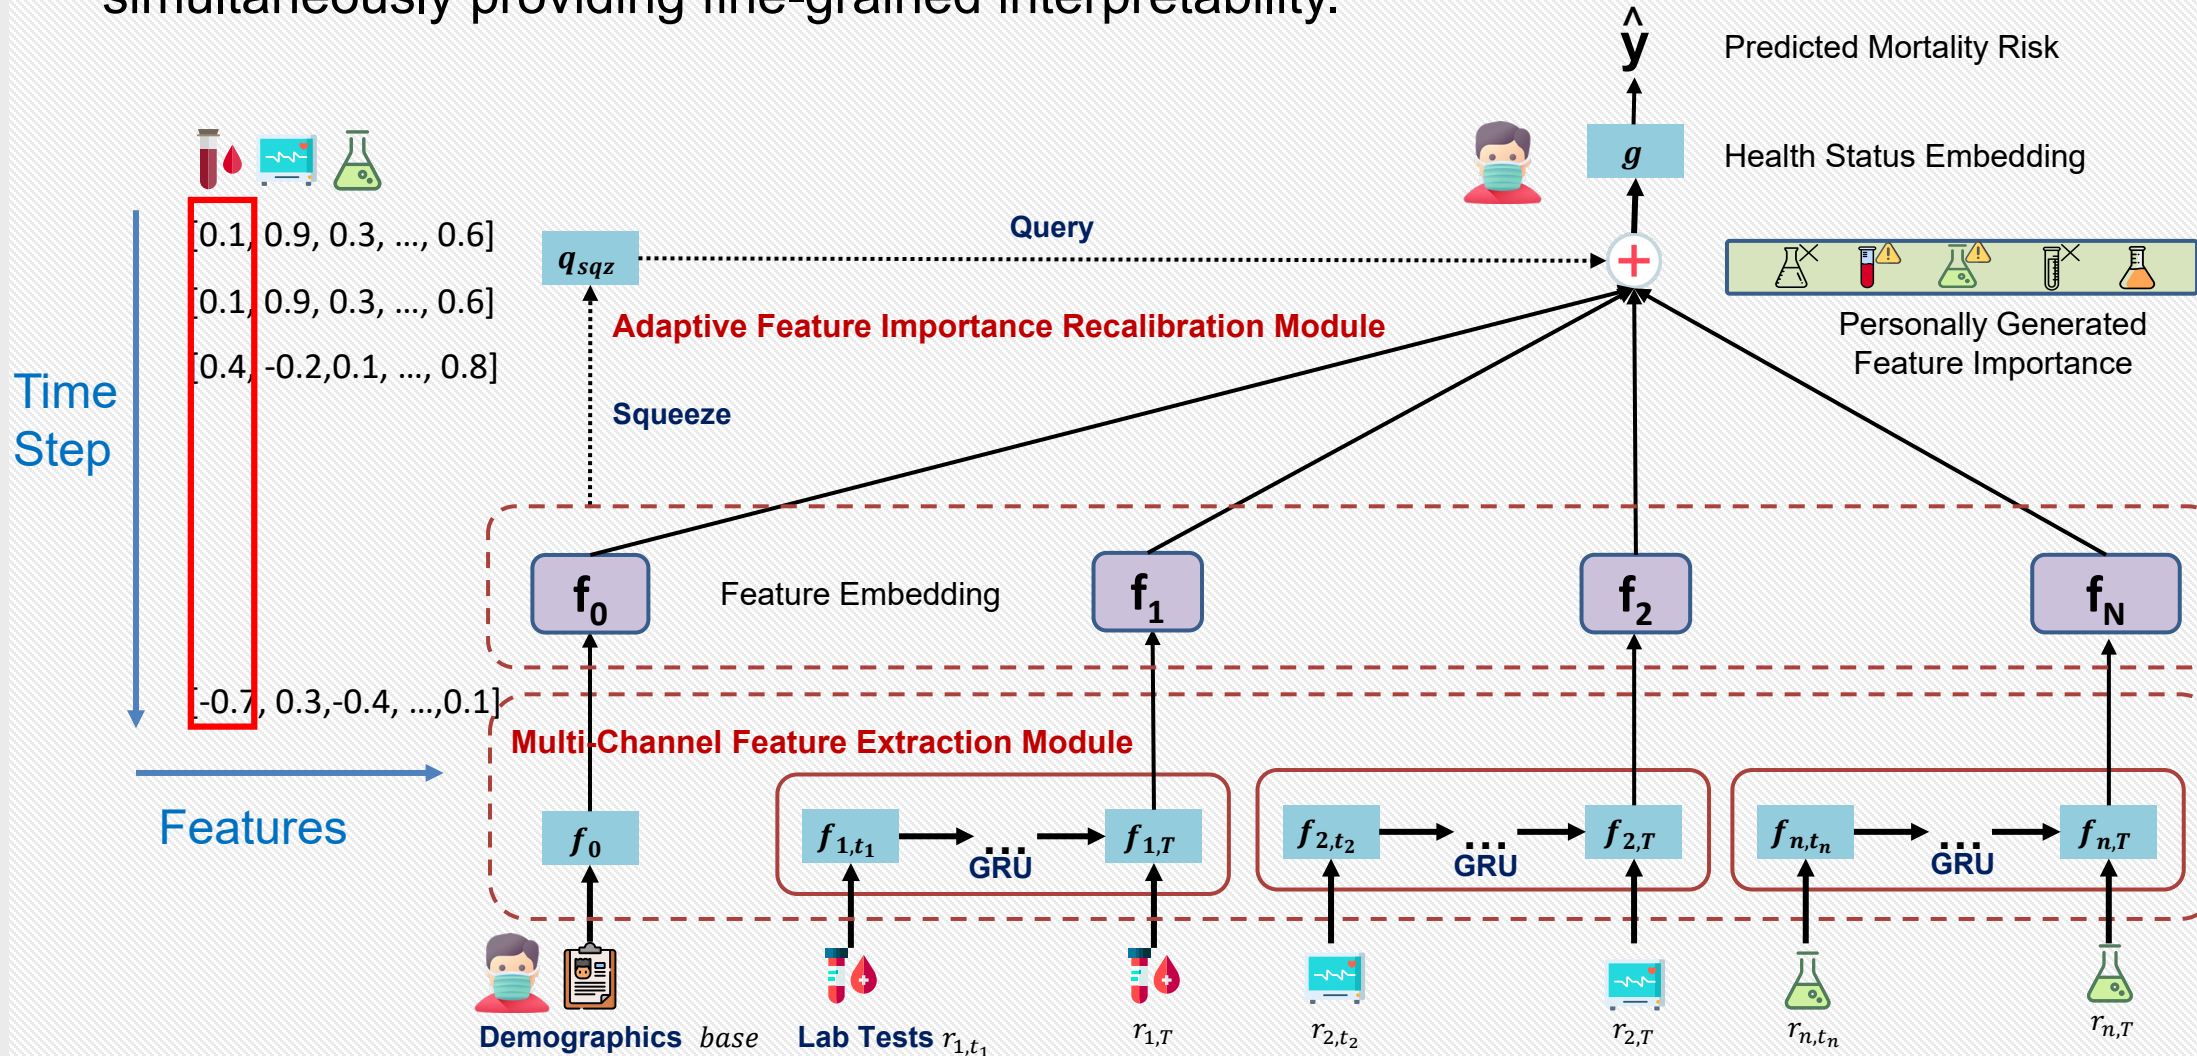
simultaneously providing fine-grained interpretability.

$\hat{y}$ Predicted Mortality Risk

$g$ Health Status Embedding

Time Step

[0.1, 0.9, 0.3, ..., 0.6]
[0.1, 0.9, 0.3, ..., 0.6]
[0.4, -0.2,0.1, ..., 0.8]
[-0.7, 0.3,-0.4, ...,0.1]

Features

$q_{sqz}$

Query

Adaptive Feature Importance Recalibration Module

Squeeze

Personally Generated Feature Importance

$f_0$ Feature Embedding $f_1$ $f_2$ $f_N$

Multi-Channel Feature Extraction Module

$f_0$

$f_{1,t_1}$ ... GRU $f_{1,T}$

$f_{2,t_2}$ ... GRU $f_{2,T}$

$f_{n,t_n}$ ... GRU $f_{n,T}$

Demographics $base$ Lab Tests $r_{1,t_1}$ $r_{1,T}$ $r_{2,t_2}$ $r_{2,T}$ $r_{n,t_n}$ $r_{n,T}$